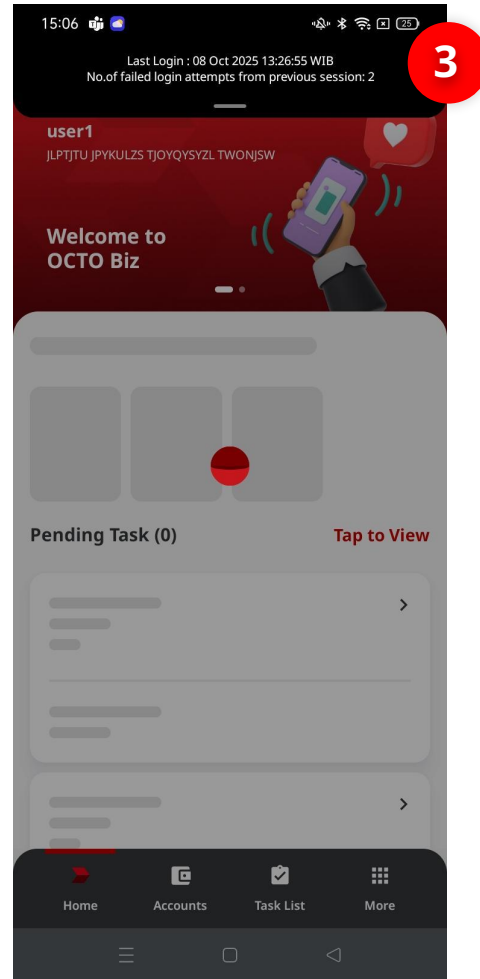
15:06 25

Last Login : 08 Oct 2025 13:26:55 WIB
No.of failed login attempts from previous session: 2

3

user1
JLPTJTU JPYKULZS TJOYQYSYZL TWONJSW

Welcome to OCTO Biz

Pending Task (0)

Tap to View

Home

Accounts

Task List

More